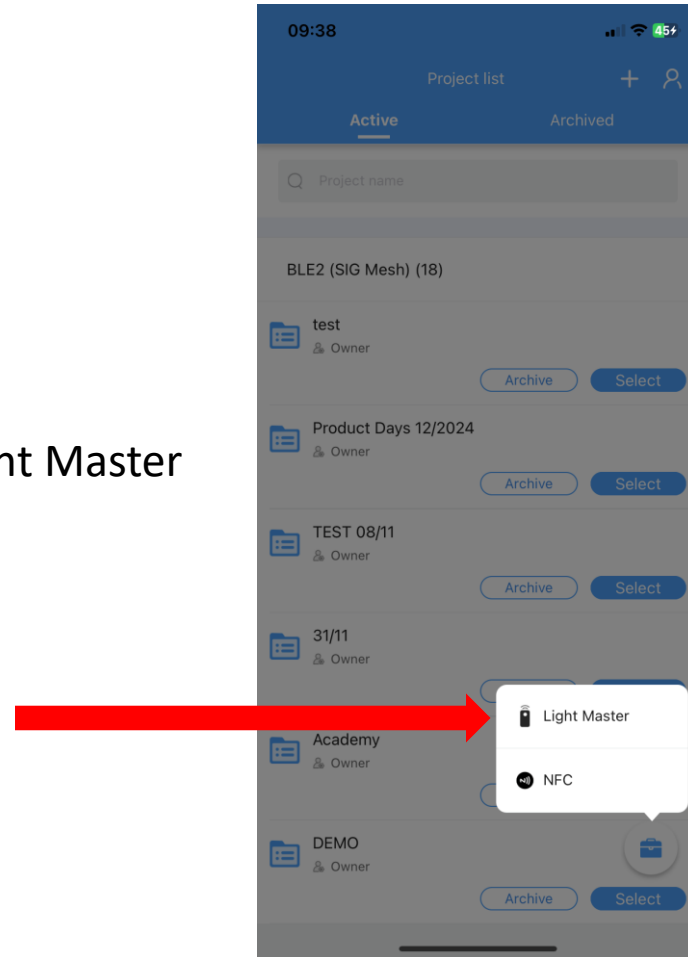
nt Master

09:38

45

Project list

Active

Archived

Project name

BLE2 (SIG Mesh) (18)

test
Owner

Archive Select

Product Days 12/2024
Owner

Archive Select

TEST 08/11
Owner

Archive Select

31/11
Owner

Light Master

Academy
Owner

NFC

DEMO
Owner

Archive Select